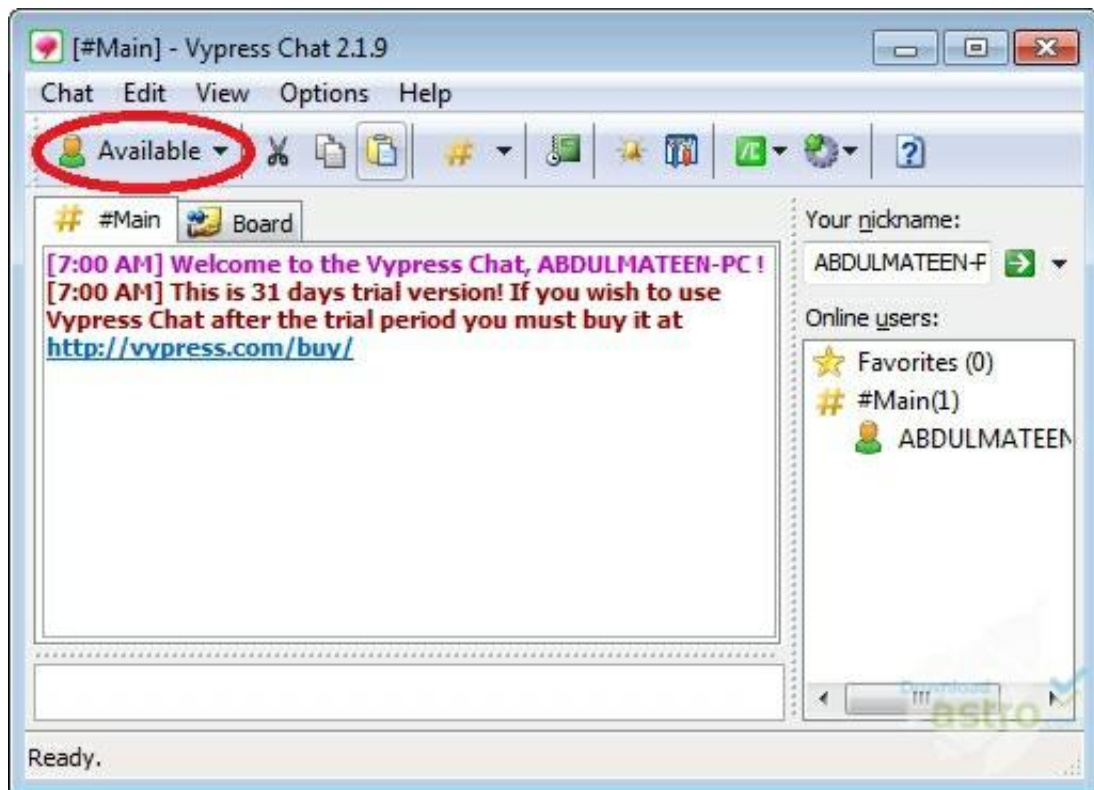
[#Main] - Vypress Chat 2.1.9

Chat Edit View Options Help

Available

#Main Board

[7:00 AM] Welcome to the Vypress Chat, ABDULMATEEN-PC !
[7:00 AM] This is 31 days trial version! If you wish to use Vypress Chat after the trial period you must buy it at http://vypress.com/buy/

Your nickname:
ABDULMATEEN-F

Online users:
Favorites (0)
#Main(1)
ABDULMATEEN

Download astro

Ready.